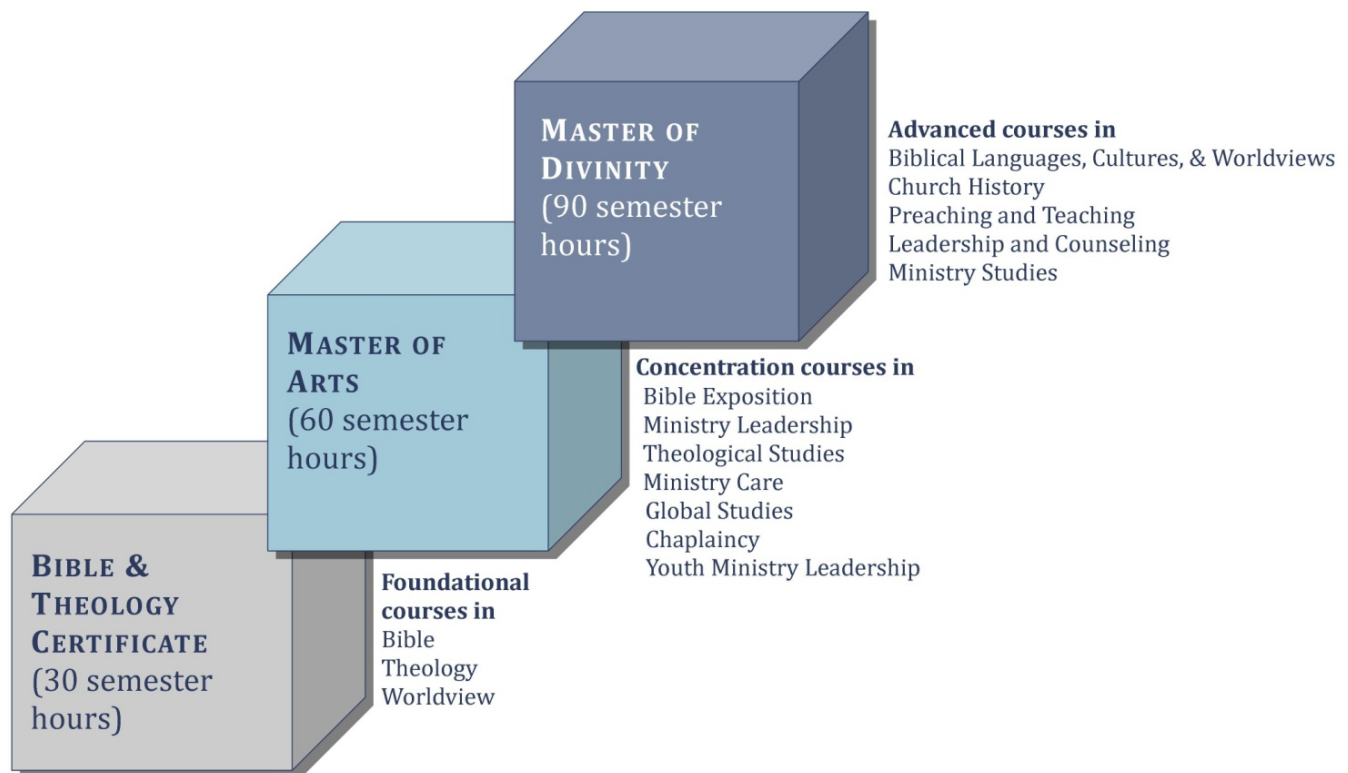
MASTER OF DIVINITY (90 semester hours)

Advanced courses in
Biblical Languages, Cultures, & Worldviews
Church History
Preaching and Teaching
Leadership and Counseling
Ministry Studies

MASTER OF ARTS (60 semester hours)

Concentration courses in
Bible Exposition
Ministry Leadership
Theological Studies
Ministry Care
Global Studies
Chaplaincy
Youth Ministry Leadership

BIBLE & THEOLOGY CERTIFICATE (30 semester hours)

Foundational courses in
Bible
Theology
Worldview